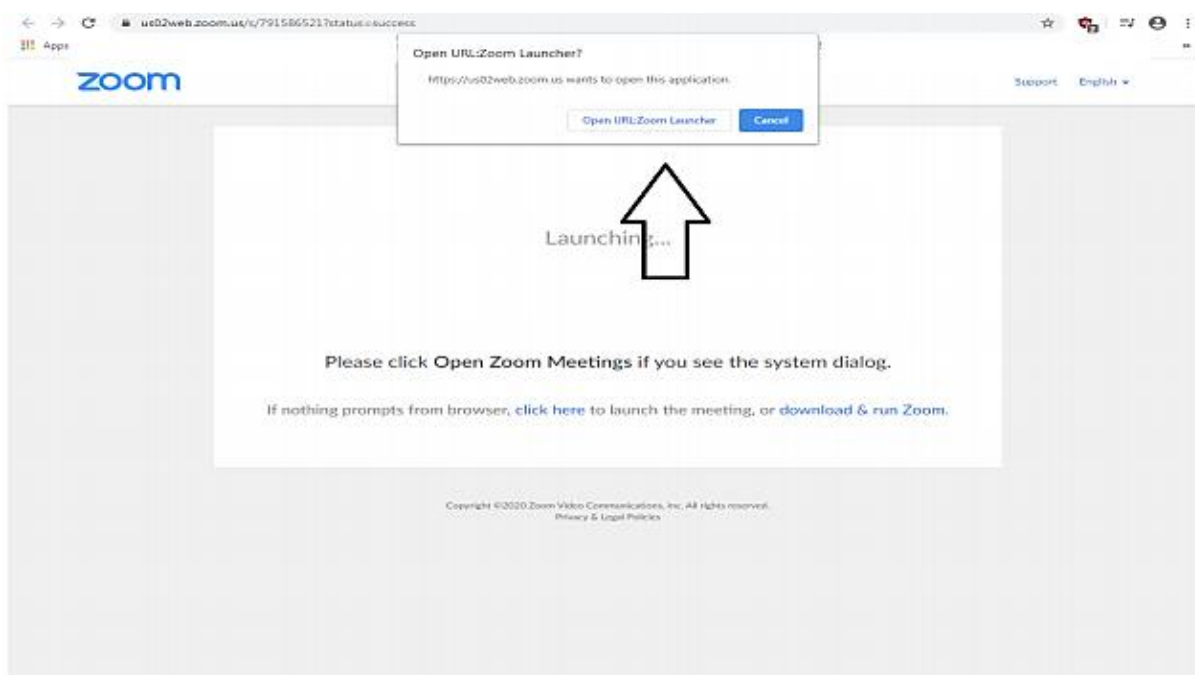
us02web.zoom.us/s/7915865217status=success

Apps

zoom

Support English

Open URL:Zoom Launcher?

https://us02web.zoom.us wants to open this application.

Open URL:Zoom Launcher Cancel

Launching...

Please click Open Zoom Meetings if you see the system dialog.

If nothing prompts from browser, click here to launch the meeting, or download & run Zoom.

Copyright ©2020 Zoom Video Communications, Inc. All rights reserved.
Privacy & Legal Policies